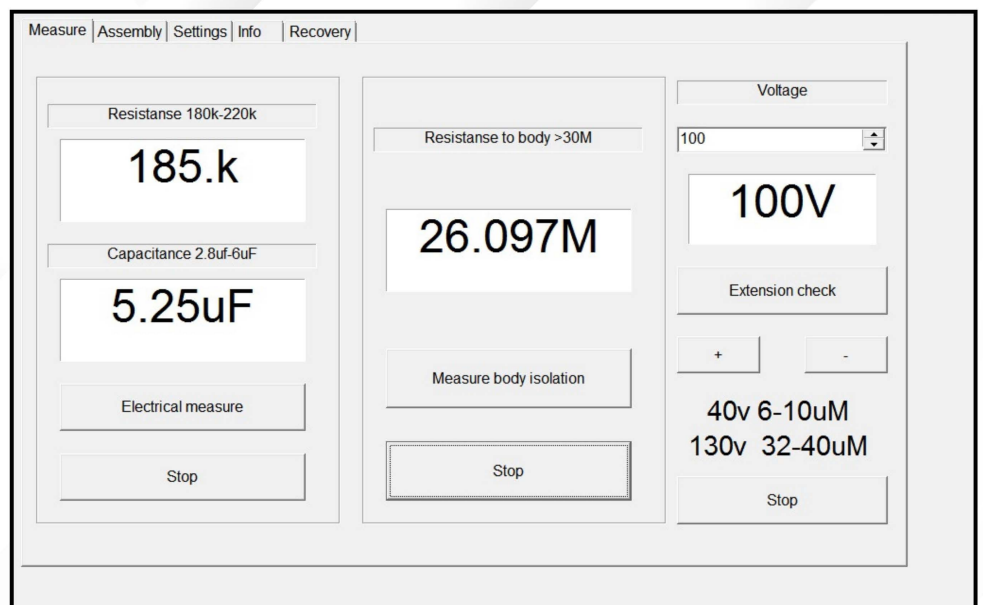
Measure | Assembly | Settings | Info | Recovery

Resistanse 180k-220k

185.k

Capacitance 2.8uf-6uF

5.25uF

Electrical measure

Stop

Resistanse to body >30M

26.097M

Measure body isolation

Stop

Voltage

100

100V

Extension check

+

-

40v 6-10uM
130v 32-40uM

Stop